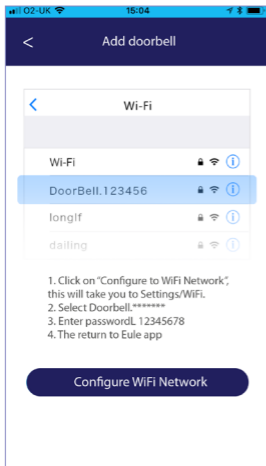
O2-UK 15:04

<

Add doorbell

<

Wi-Fi

Wi-Fi

DoorBell.123456

longlf

dailing

1. Click on "Configure to WiFi Network", this will take you to Settings/WiFi.
2. Select Doorbell.*******
3. Enter passwordL 12345678
4. The return to Eule app

Configure WiFi Network